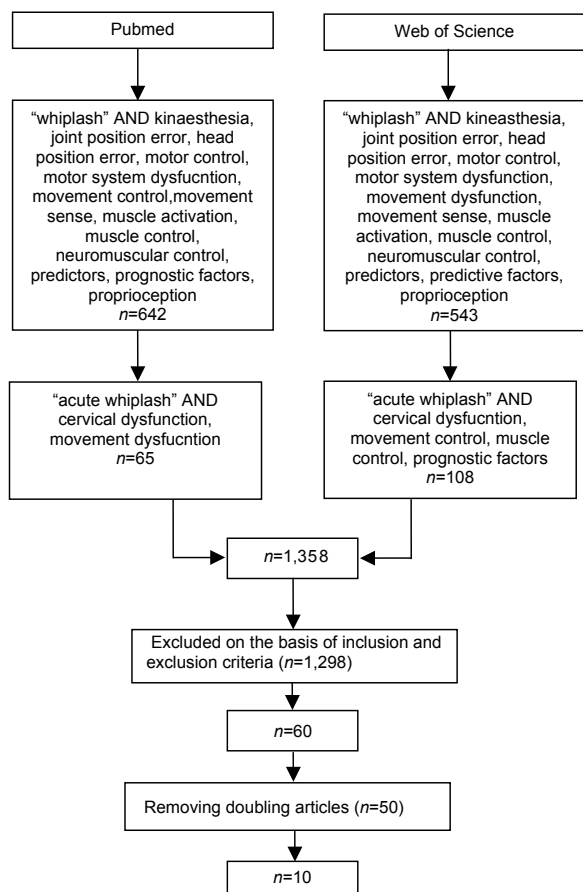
Pubmed

Web of Science

“whiplash” AND kinaesthesia, joint position error, head position error, motor control, motor system dysfucntion, movement control,movement sense, muscle activation, muscle control, neuromuscular control, predictors, prognostic factors, proprioception
$n$=642

“whiplash” AND kinaesthesia, joint position error, head position error, motor control, motor system dysfunction, movement dysfunction, movement sense, muscle activation, muscle control, neuromuscular control, predictors, predictive factors, proprioception
$n$=543

“acute whiplash” AND cervical dysfunction, movement dysfucntion
$n$=65

“acute whiplash” AND cervical dysfucntion, movement control, muscle control, prognostic factors
$n$=108

$n$=1,358

Excluded on the basis of inclusion and exclusion criteria ($n$=1,298)

$n$=60

Removing doubling articles ($n$=50)

$n$=10